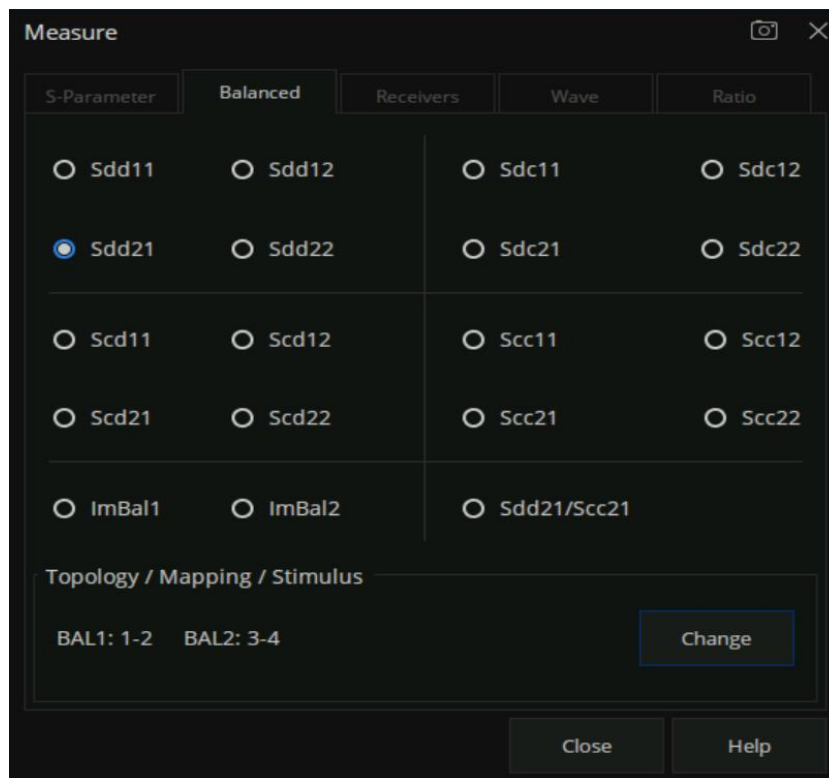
Measure

S-Parameter Balanced Receivers Wave Ratio

Sdd11 Sdd12 Sdc11 Sdc12

Sdd21 Sdd22 Sdc21 Sdc22

Scd11 Scd12 Scc11 Scc12

Scd21 Scd22 Scc21 Scc22

ImBal1 ImBal2 Sdd21/Scc21

Topology / Mapping / Stimulus

BAL1: 1-2 BAL2: 3-4

Change

Close Help